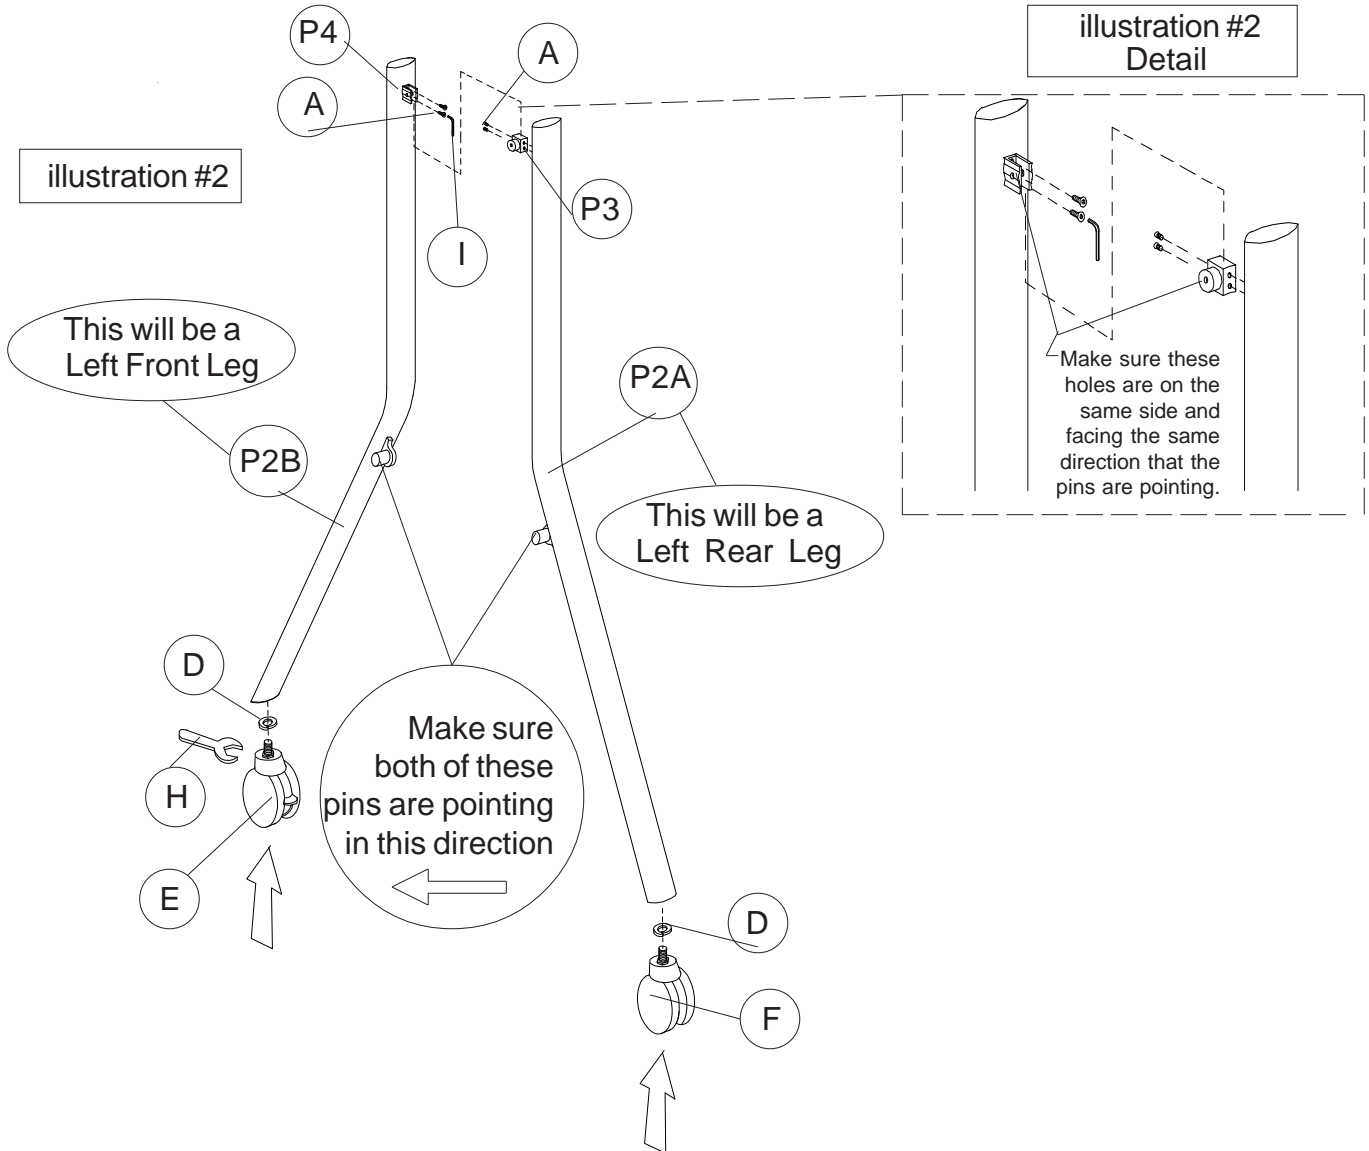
P4

A

A

illustration #2
Detail

illustration #2

P3

I

This will be a
Left Front Leg

Make sure these holes are on the same side and facing the same direction that the pins are pointing.

P2A

P2B

This will be a
Left Rear Leg

D

Make sure both of these pins are pointing in this direction

H

E

D

F